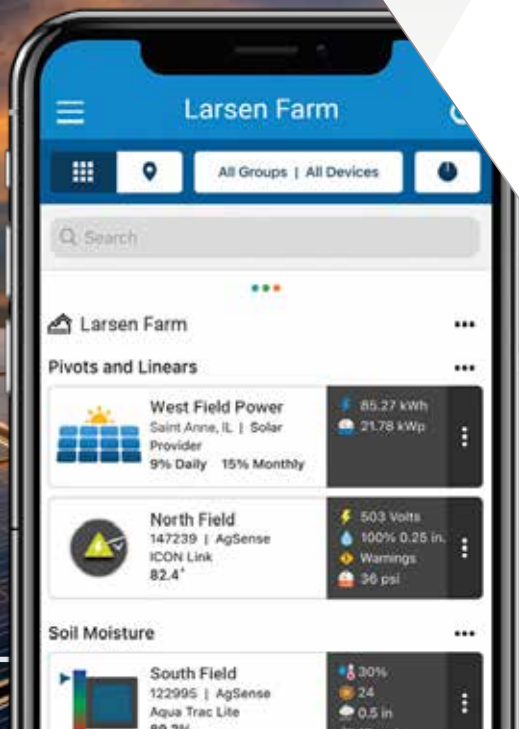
Larsen Farm

All Groups | All Devices

Search

Larsen Farm

Pivots and Linears

West Field Power
Saint Anne, IL | Solar Provider
9% Daily 15% Monthly

85.27 kWh
21.78 kWp

North Field
147239 | AgSense
ICON Link
82.4°

503 Volts
100% 0.25 in.
Warnings
36 psi

Soil Moisture

South Field
122995 | AgSense
Aqua Trac Lite
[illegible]

30%
24
0.5 in